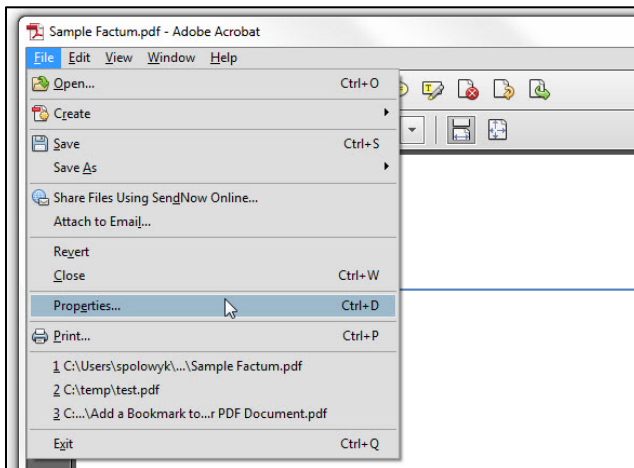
Sample Factum.pdf - Adobe Acrobat
File Edit View Window Help
Open... Ctrl+O
Create
Save Ctrl+S
Save As
Share Files Using SendNow Online...
Attach to Email...
Revert
Close Ctrl+W
Properties... Ctrl+D
Print... Ctrl+P
1 C:\Users\spolowyk\...\Sample Factum.pdf
2 C:\temp\test.pdf
3 C:...\Add a Bookmark to...r PDF Document.pdf
Exit Ctrl+Q